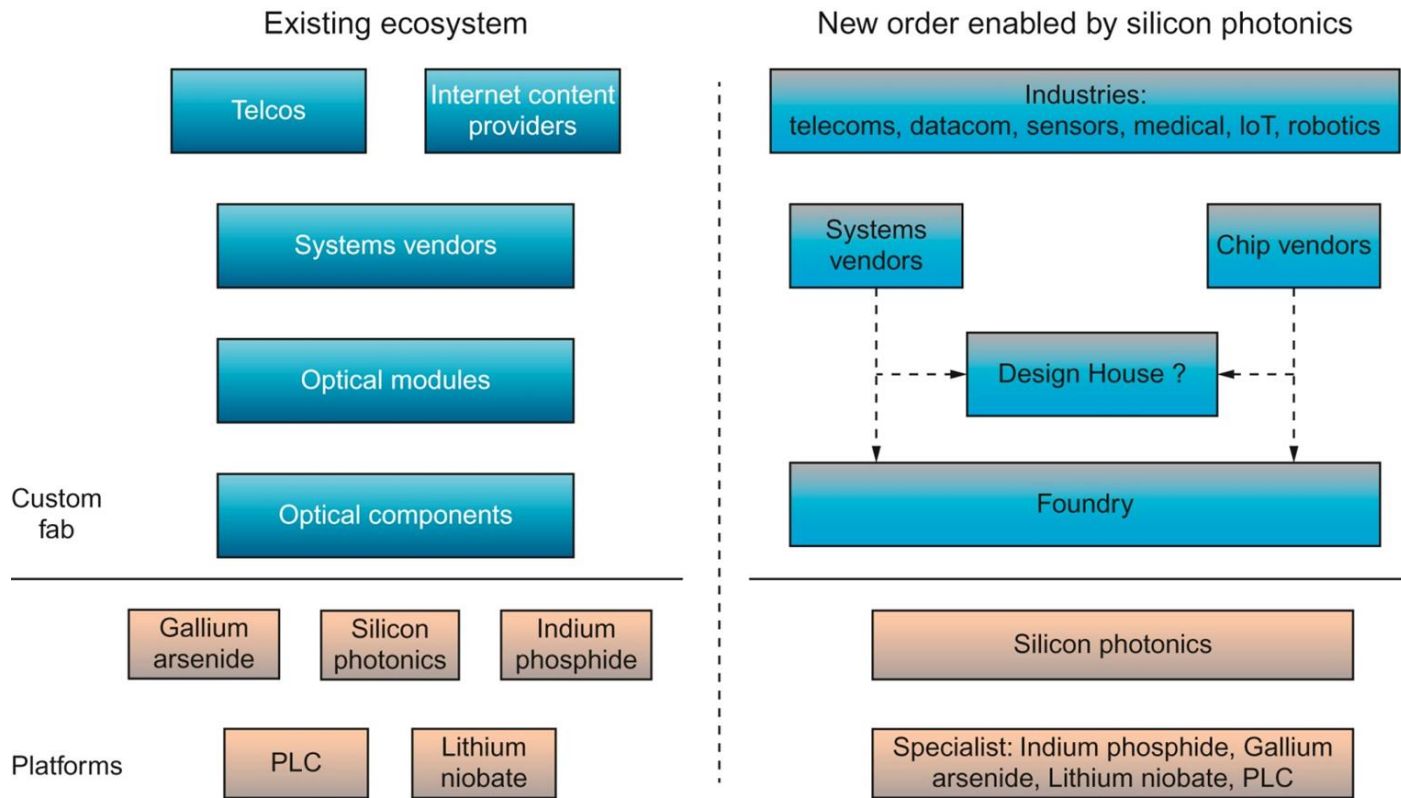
Existing ecosystem

Telcos

Internet content providers

Systems vendors

Optical modules

Custom fab

Optical components

Gallium arsenide

Silicon photonics

Indium phosphide

Platforms

PLC

Lithium niobate

New order enabled by silicon photonics

Industries: telecoms, datacom, sensors, medical, IoT, robotics

Systems vendors

Chip vendors

Design House ?

Foundry

Silicon photonics

Specialist: Indium phosphide, Gallium arsenide, Lithium niobate, PLC